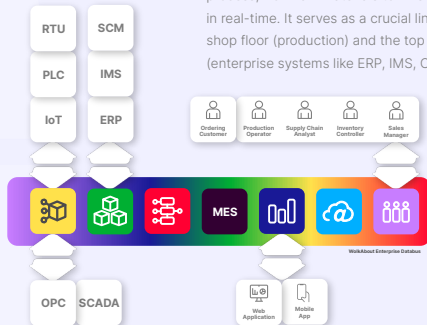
in real-time. It serves as a crucial lin
shop floor (production) and the top
(enterprise systems like ERP, IMS, C

RTU
PLC
IoT
SCM
IMS
ERP

Ordering Customer
Production Operator
Supply Chain Analyst
Inventory Controller
Sales Manager

MES

WalkAbout Enterprise Databus

OPC
SCADA

Web Application
Mobile App